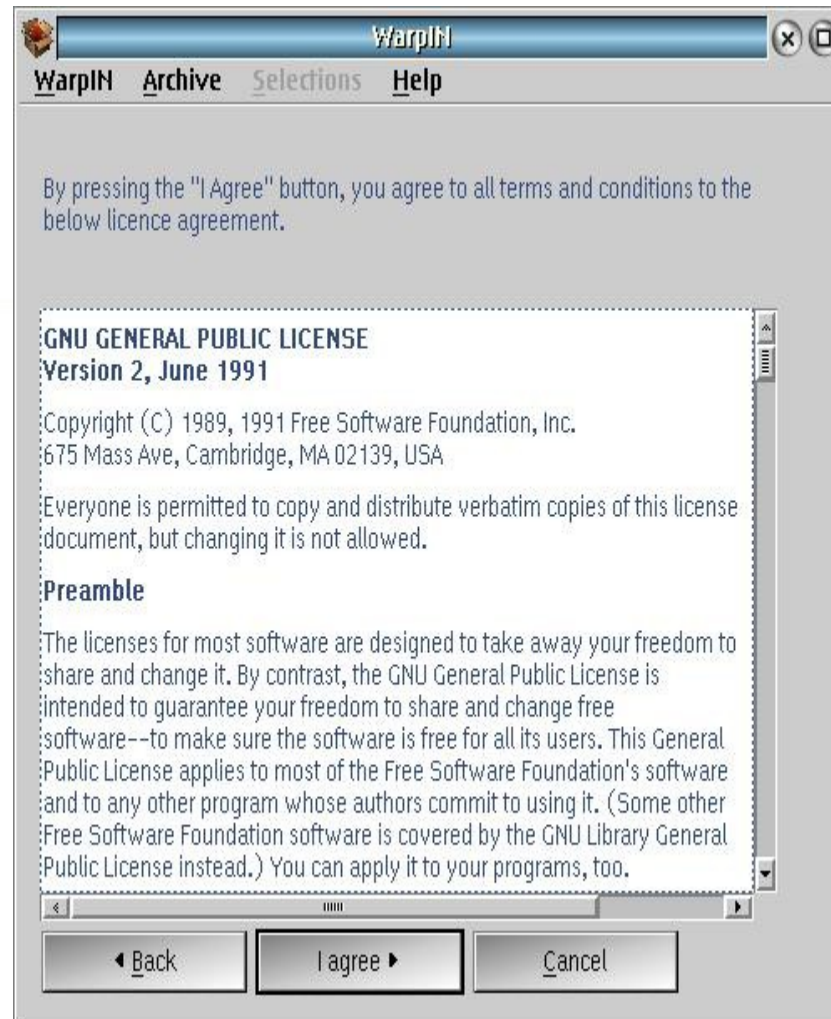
WarpIN

WarpIN Archive Selections Help

By pressing the "I Agree" button, you agree to all terms and conditions to the below licence agreement.

GNU GENERAL PUBLIC LICENSE
Version 2, June 1991

Copyright (C) 1989, 1991 Free Software Foundation, Inc.
675 Mass Ave, Cambridge, MA 02139, USA

Everyone is permitted to copy and distribute verbatim copies of this license document, but changing it is not allowed.

Preamble

The licenses for most software are designed to take away your freedom to share and change it. By contrast, the GNU General Public License is intended to guarantee your freedom to share and change free software--to make sure the software is free for all its users. This General Public License applies to most of the Free Software Foundation's software and to any other program whose authors commit to using it. (Some other Free Software Foundation software is covered by the GNU Library General Public License instead.) You can apply it to your programs, too.

◀ Back | I agree ▶ | Cancel